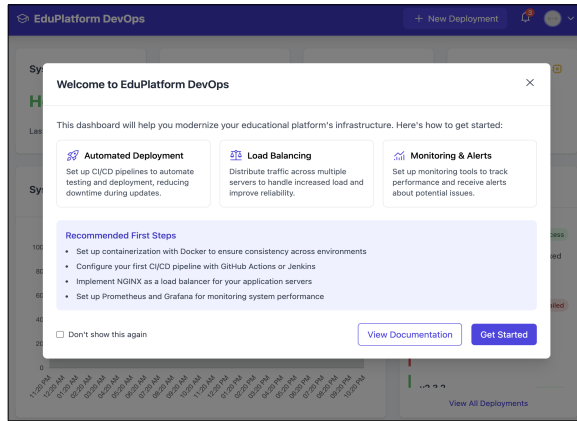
EduPlatform DevOps

+ New Deployment

3

Sy

H

Las

Sy

100

80

60

40

20

0

11:20 PM
12:20 AM
01:20 AM
02:20 AM
03:20 AM
04:20 AM
05:20 AM
06:20 AM
07:20 AM
08:20 AM
09:20 AM
10:20 AM
11:20 AM
12:20 PM
01:20 PM
02:20 PM
03:20 PM
04:20 PM
05:20 PM
06:20 PM
07:20 PM
08:20 PM
09:20 PM
10:20 PM

ccess

eed

ailed

v1.2.2

View All Deployments

Welcome to EduPlatform DevOps

×

This dashboard will help you modernize your educational platform's infrastructure. Here's how to get started:

Automated Deployment

Set up CI/CD pipelines to automate testing and deployment, reducing downtime during updates.

Load Balancing

Distribute traffic across multiple servers to handle increased load and improve reliability.

Monitoring & Alerts

Set up monitoring tools to track performance and receive alerts about potential issues.

Recommended First Steps

• Set up containerization with Docker to ensure consistency across environments
• Configure your first CI/CD pipeline with GitHub Actions or Jenkins
• Implement NGINX as a load balancer for your application servers
• Set up Prometheus and Grafana for monitoring system performance

Don't show this again

View Documentation

Get Started